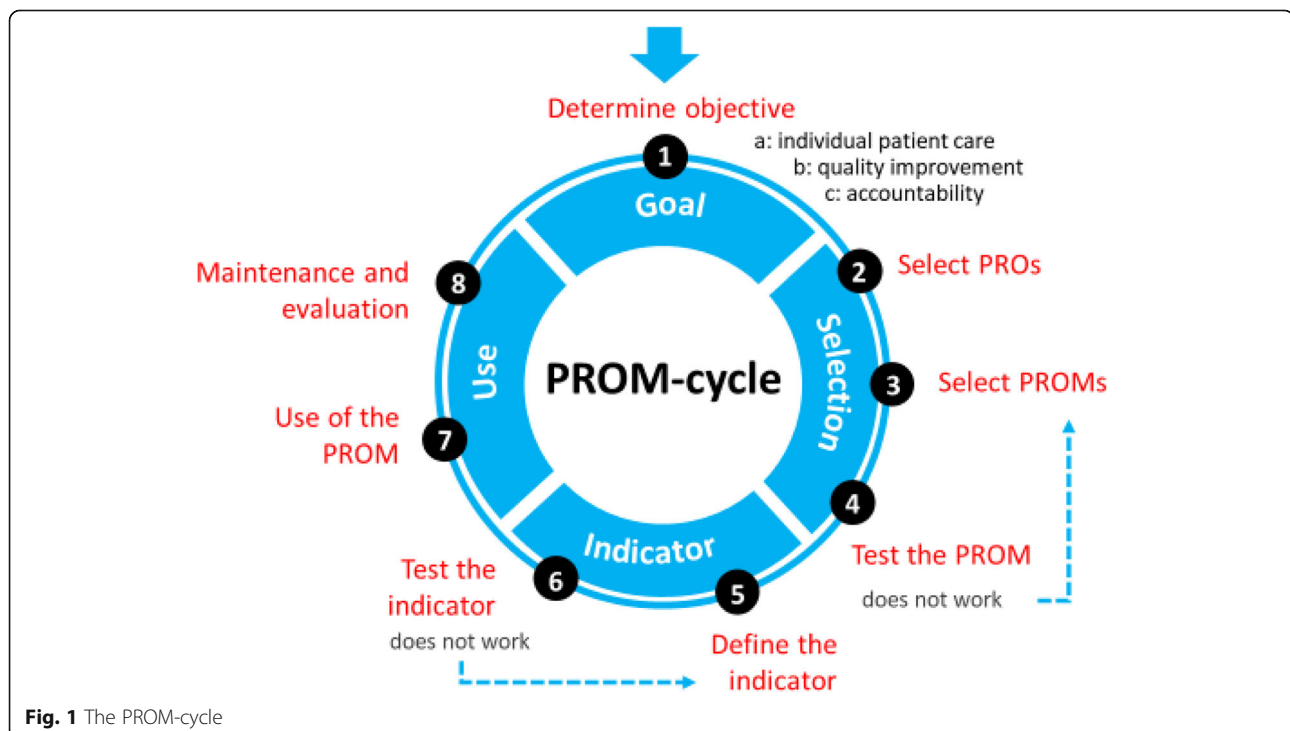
Determine objective

1

a: individual patient care
b: quality improvement
c: accountability

Goal

2 Select PROs

Selection

3 Select PROMs

4 Test the PROM

does not work

5 Define the indicator

Indicator

6 Test the indicator

does not work

7 Use of the PROM

Use

8 Maintenance and evaluation

PROM-cycle

**Fig. 1** The PROM-cycle